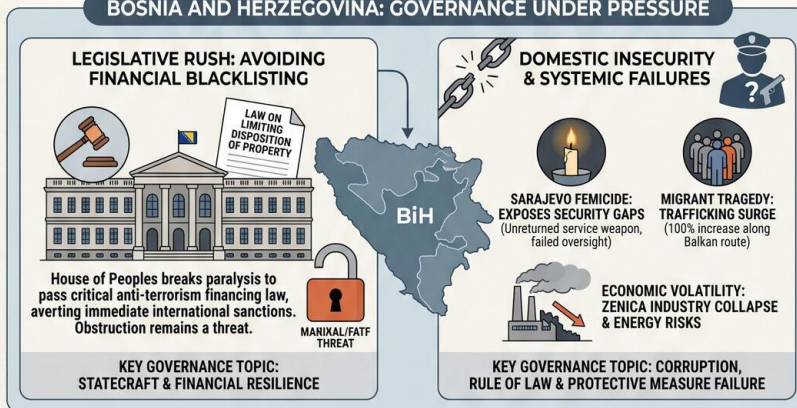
BOSNIA AND HERZEGOVINA: GOVERNANCE UNDER PRESSURE

LEGISLATIVE RUSH: AVOIDING FINANCIAL BLACKLISTING

LAW ON LIMITING DISPOSITION OF PROPERTY

House of Peoples breaks paralysis to pass critical anti-terrorism financing law, averting immediate international sanctions. Obstruction remains a threat.

MARIXAL/FATF THREAT

KEY GOVERNANCE TOPIC: STATECRAFT & FINANCIAL RESILIENCE

BiH

DOMESTIC INSECURITY & SYSTEMIC FAILURES

?

SARAJEVO FEMICIDE: EXPOSES SECURITY GAPS
(Unreturned service weapon, failed oversight)

MIGRANT TRAGEDY: TRAFFICKING SURGE
(100% increase along Balkan route)

ECONOMIC VOLATILITY: ZENICA INDUSTRY COLLAPSE & ENERGY RISKS

KEY GOVERNANCE TOPIC: CORRUPTION, RULE OF LAW & PROTECTIVE MEASURE FAILURE